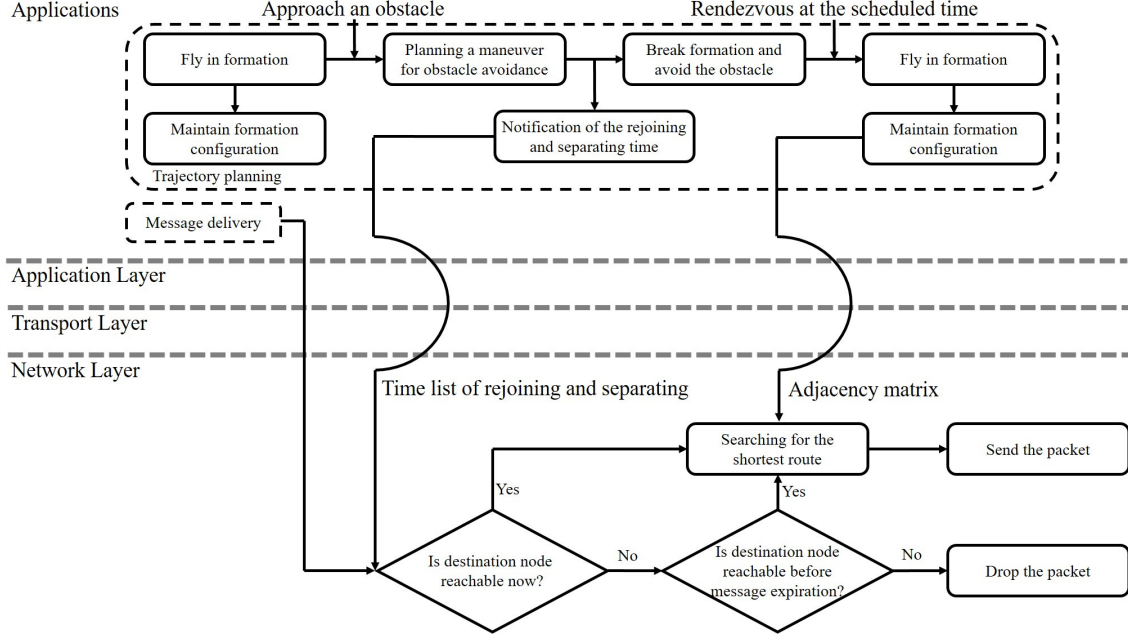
Applications

Approach an obstacle

Rendezvous at the scheduled time

Fly in formation

Planning a maneuver for obstacle avoidance

Break formation and avoid the obstacle

Fly in formation

Maintain formation configuration

Notification of the rejoining and separating time

Maintain formation configuration

Trajectory planning

Message delivery

Application Layer

Transport Layer

Network Layer

Time list of rejoining and separating

Adjacency matrix

Searching for the shortest route

Send the packet

Yes

Yes

Is destination node reachable now?

No

Is destination node reachable before message expiration?

No

Drop the packet